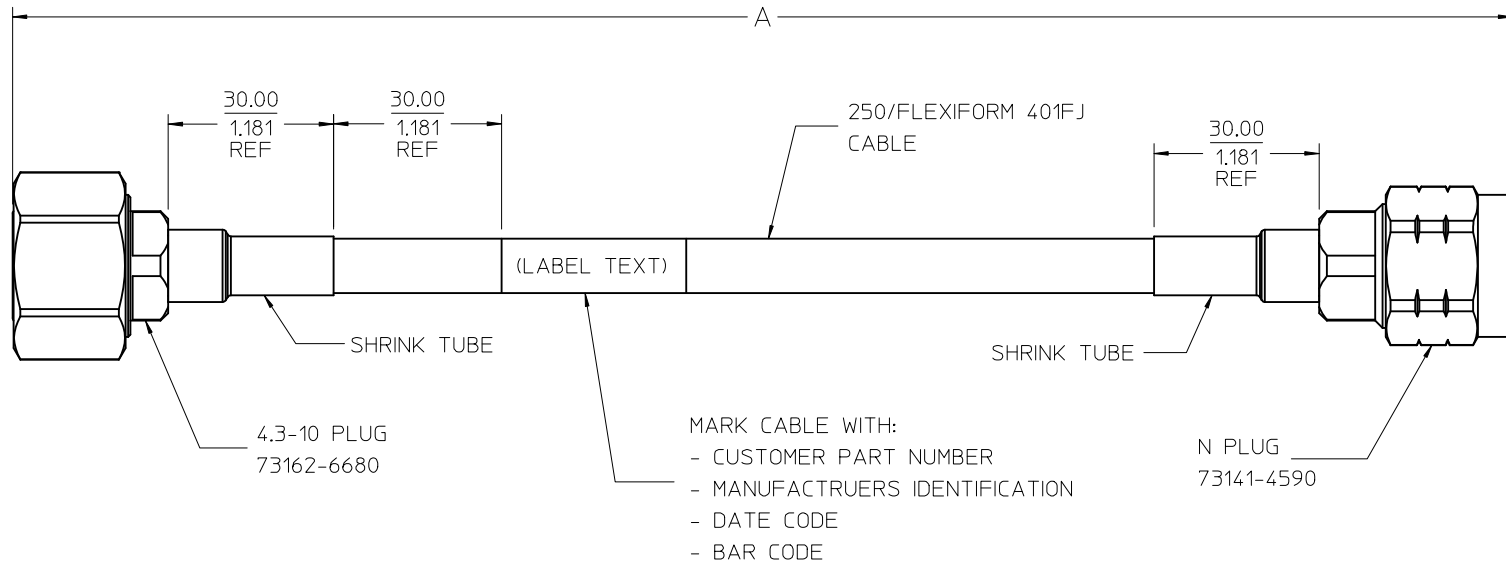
A

$\frac{30.00}{1.181}$
REF

$\frac{30.00}{1.181}$
REF

250/FLEXIFORM 401FJ
CABLE

$\frac{30.00}{1.181}$
REF

(LABEL TEXT)

SHRINK TUBE

SHRINK TUBE

4.3-10 PLUG
73162-6680

MARK CABLE WITH:
- CUSTOMER PART NUMBER
- MANUFACTRUERS IDENTIFICATION
- DATE CODE
- BAR CODE

N PLUG
73141-4590